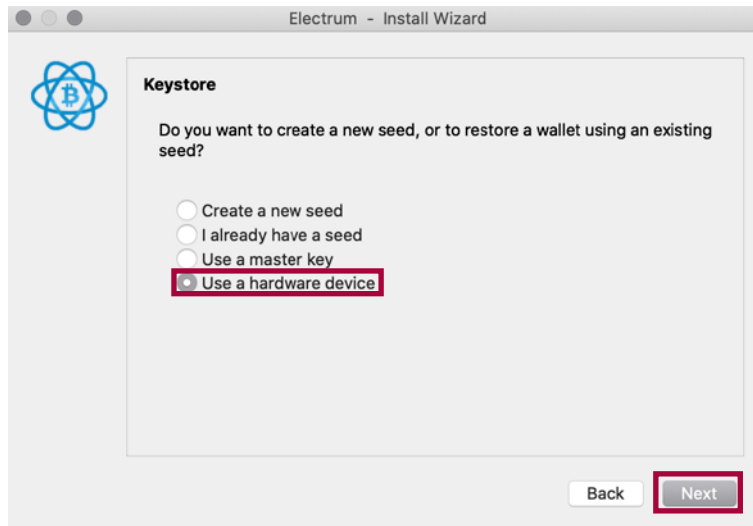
Electrum - Install Wizard

Keystore

Do you want to create a new seed, or to restore a wallet using an existing seed?

Create a new seed
I already have a seed
Use a master key
Use a hardware device

Back
Next